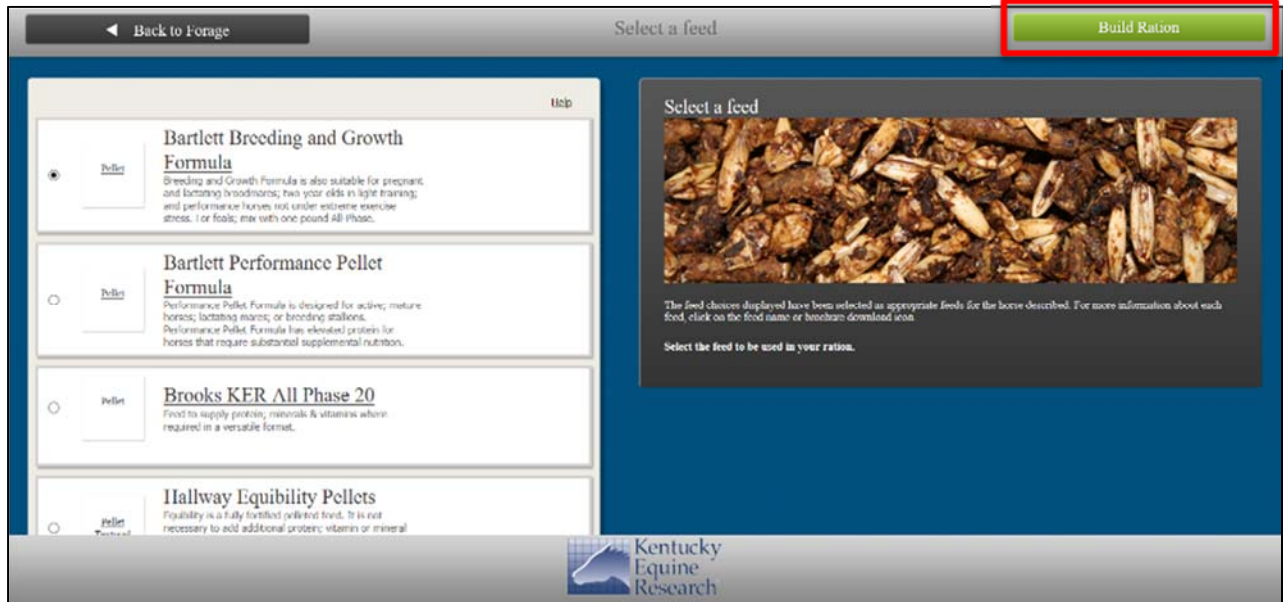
◀ Back to Forage

Select a feed

Build Ration

Help

Pellet

Bartlett Breeding and Growth Formula

Breeding and Growth Formula is also suitable for pregnant and lactating broodmares; two year olds in light training; and performance horses not under extreme exercise stress. For foals; mix with one pound All Phase.

Pellet

Bartlett Performance Pellet Formula

Performance Pellet Formula is designed for active; mature horses; lactating mares; or breeding stallions. Performance Pellet Formula has elevated protein for horses that require substantial supplemental nutrition.

Pellet

Brooks KER All Phase 20

Feed to supply protein; minerals & vitamins where required in a versatile format.

Pellet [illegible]

Hallway Equibility Pellets

Equibility is a fully fortified pelleted feed. It is not necessary to add additional protein; vitamin or mineral

Select a feed

The feed choices displayed have been selected as appropriate feeds for the horse described. For more information about each feed, click on the feed name or brochure download icon

Select the feed to be used in your ration.

Kentucky Equine Research